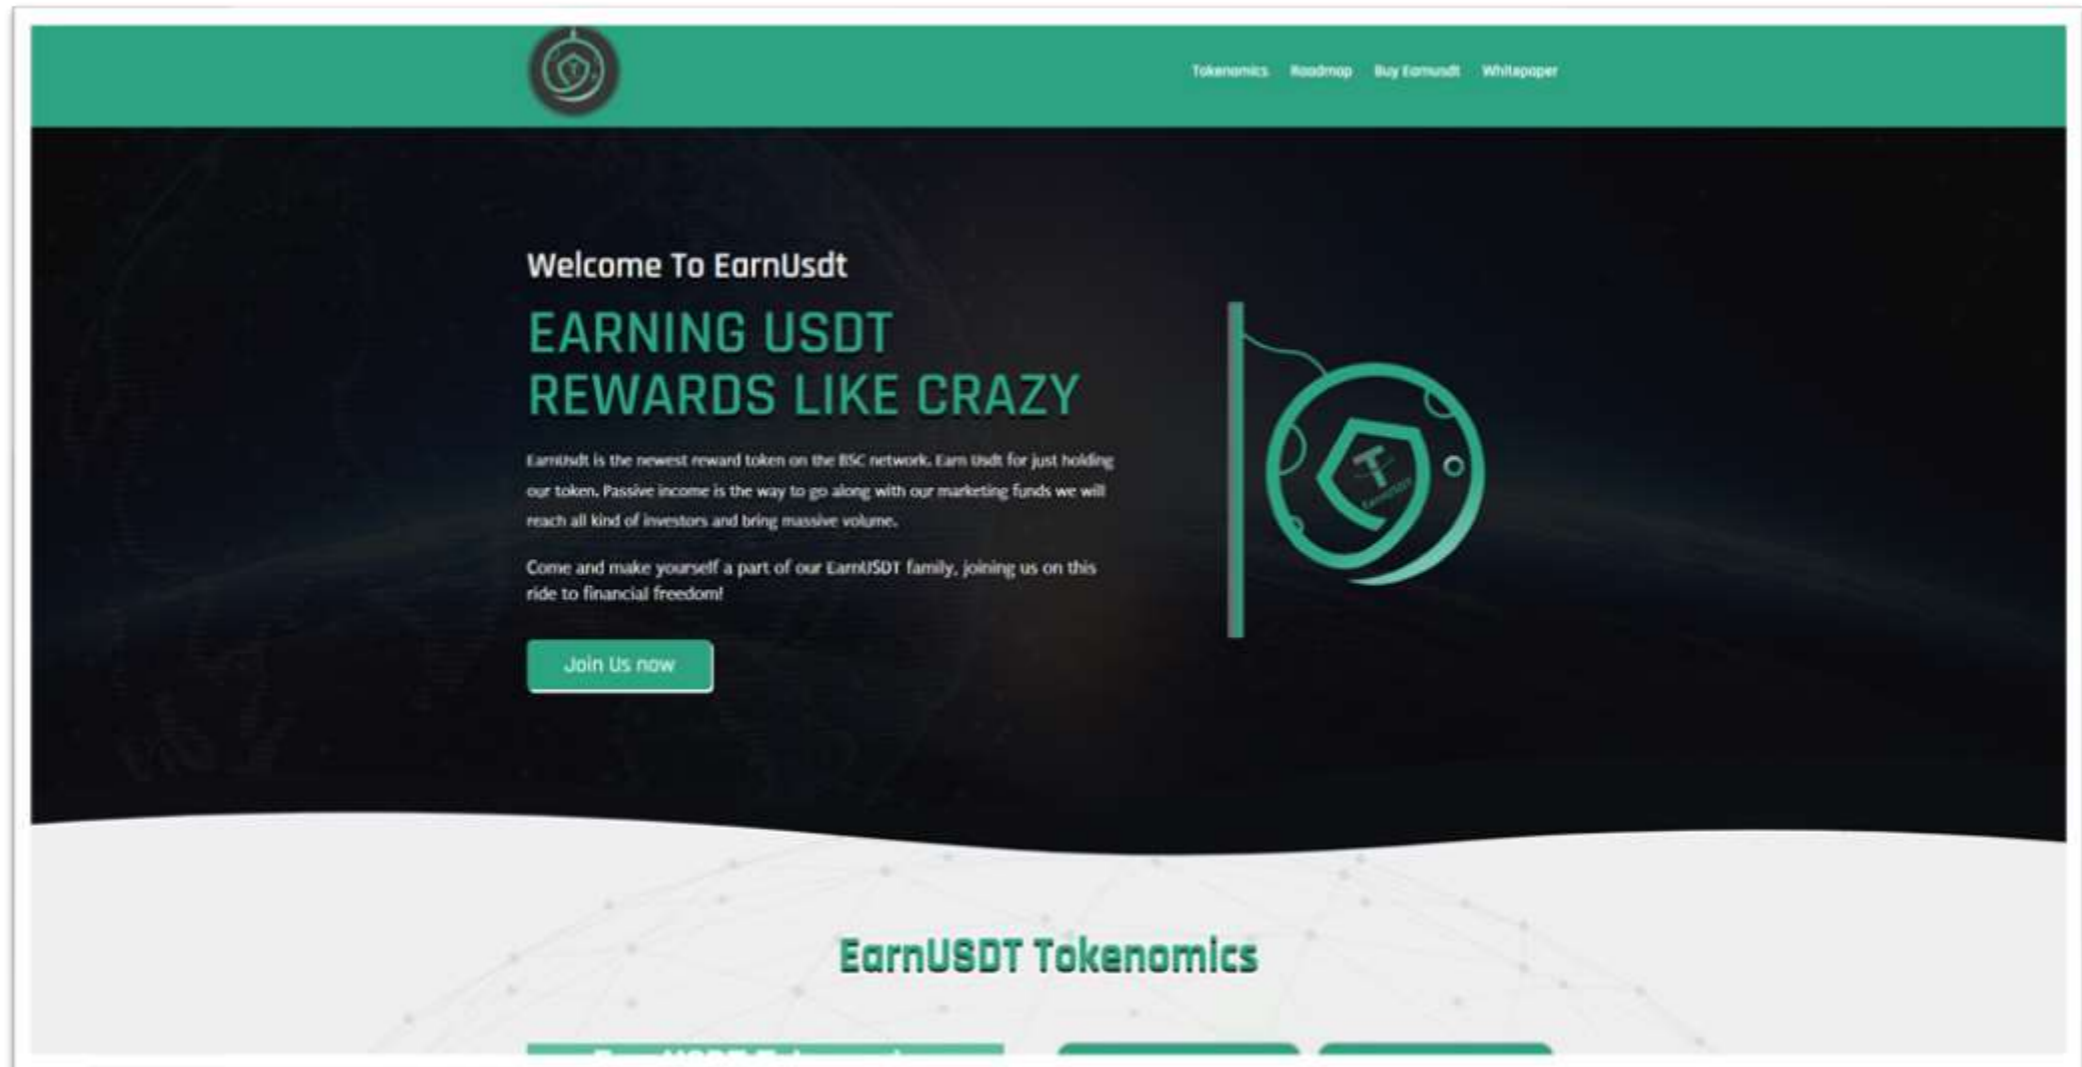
Tokenomics Roadmap Buy Earnusdt Whitepaper

Welcome To EarnUsdt

EARNING USDT REWARDS LIKE CRAZY

EarnUsdt is the newest reward token on the BSC network. Earn Usdt for just holding our token. Passive income is the way to go along with our marketing funds we will reach all kind of investors and bring massive volume.

Come and make yourself a part of our EarnUSDT family, joining us on this ride to financial freedom!

Join Us now

EarnUSDT Tokenomics

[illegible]